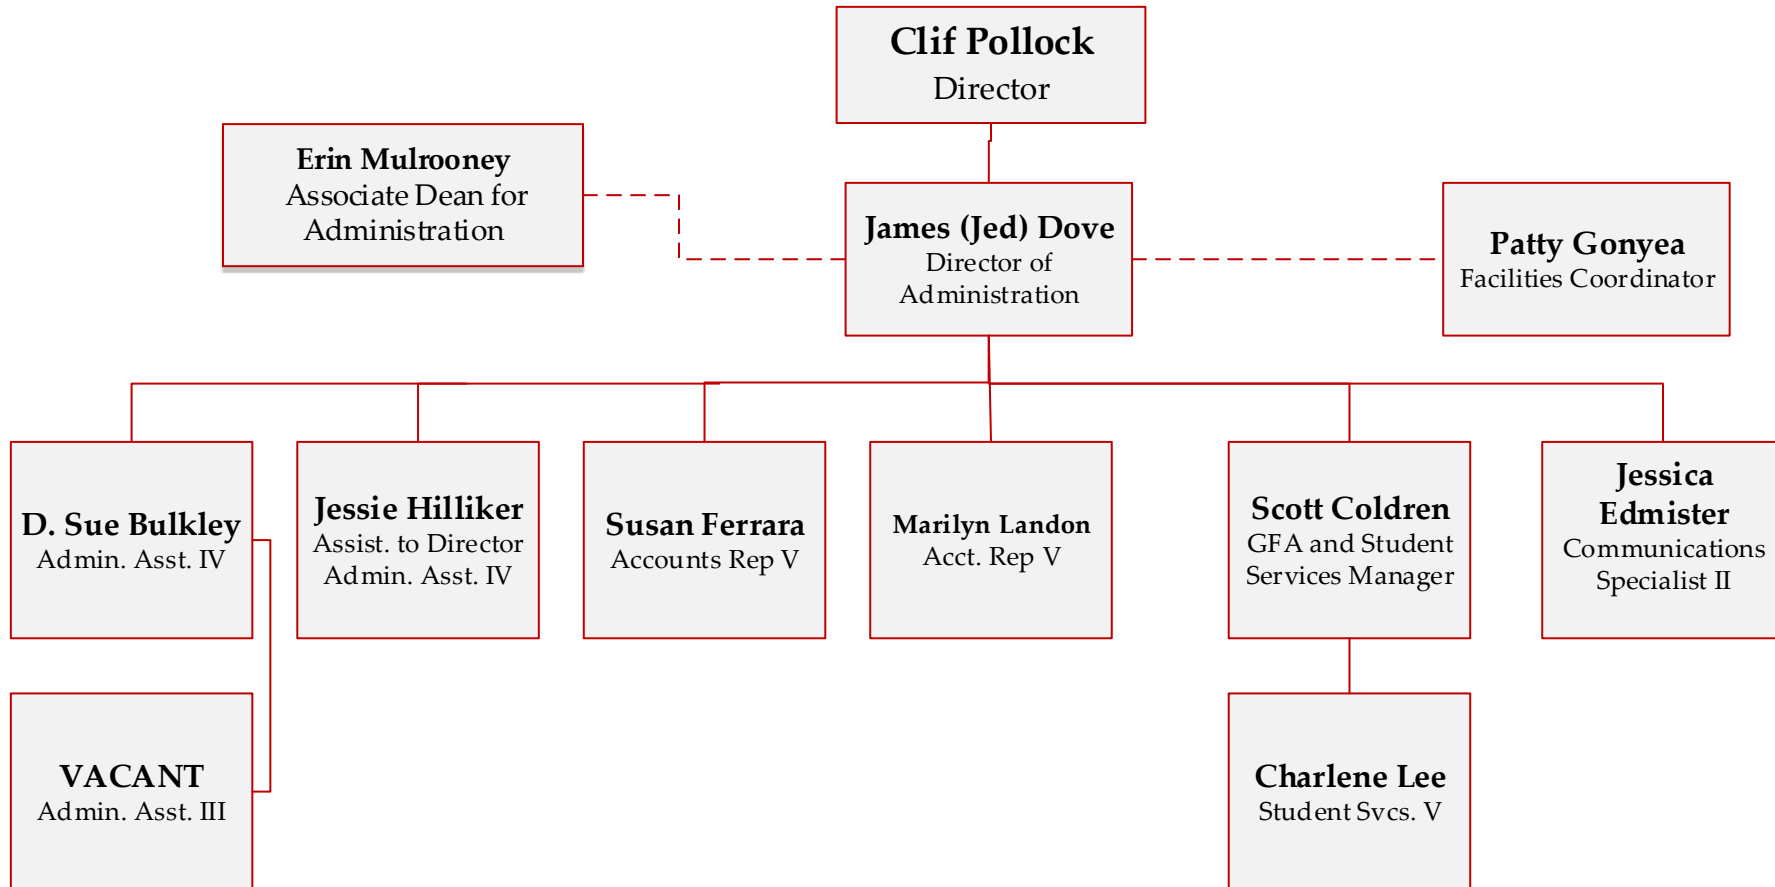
Clif Pollock
Director

Erin Mulrooney
Associate Dean for Administration

James (Jed) Dove
Director of Administration

Patty Gonyea
Facilities Coordinator

D. Sue Bulkley
Admin. Asst. IV

Jessie Hilliker
Assist. to Director
Admin. Asst. IV

Susan Ferrara
Accounts Rep V

Marilyn Landon
Acct. Rep V

Scott Coldren
GFA and Student Services Manager

Jessica Edmister
Communications Specialist II

VACANT
Admin. Asst. III

Charlene Lee
Student Svcs. V